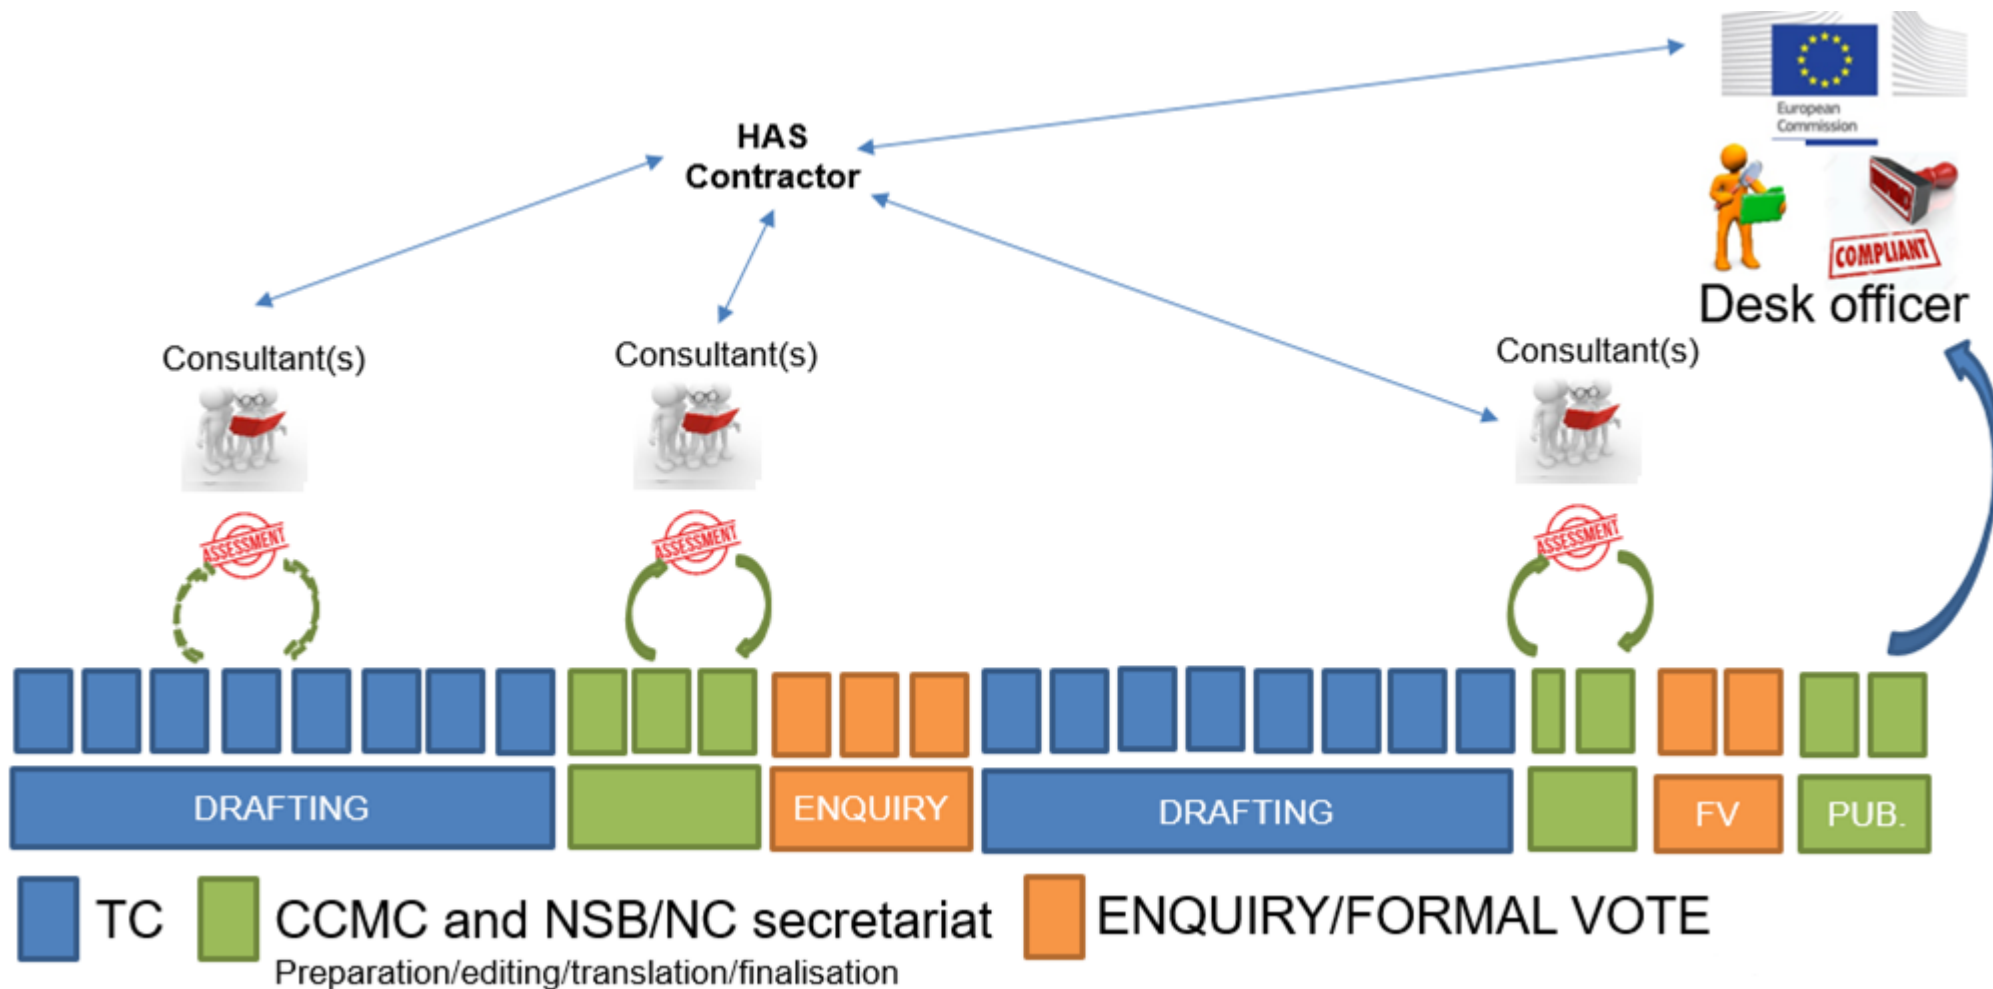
HAS Contractor

European Commission

COMPLIANT

Desk officer

Consultant(s)

Consultant(s)

Consultant(s)

ASSESSMENT

ASSESSMENT

ASSESSMENT

DRAFTING

ENQUIRY

DRAFTING

FV

PUB.

TC

CCMC and NSB/NC secretariat
Preparation/editing/translation/finalisation

ENQUIRY/FORMAL VOTE